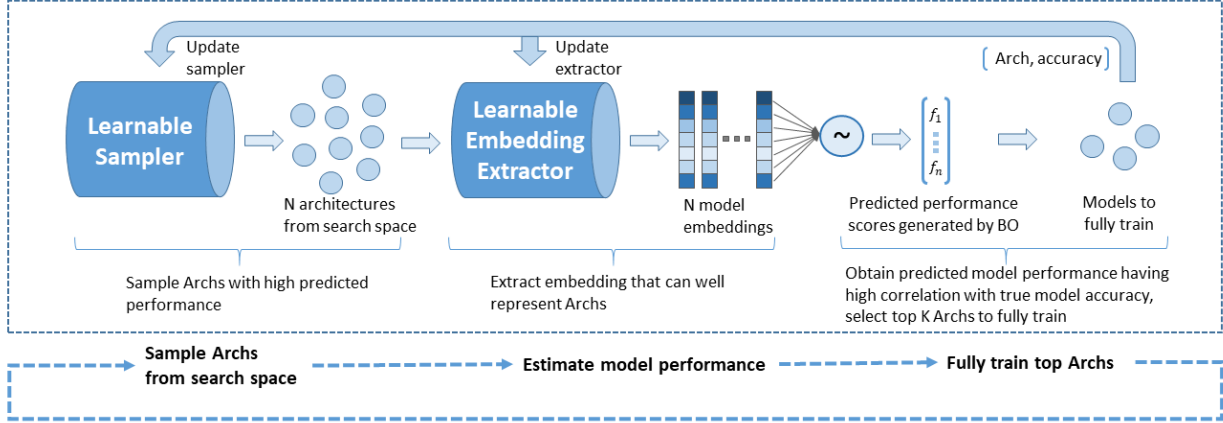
Update sampler

Update extractor

Arch, accuracy

Learnable Sampler

N architectures from search space

Learnable Embedding Extractor

N model embeddings

~

$f_1$

$f_n$

Predicted performance scores generated by BO

Models to fully train

Sample Archs with high predicted performance

Extract embedding that can well represent Archs

Obtain predicted model performance having high correlation with true model accuracy, select top K Archs to fully train

Sample Archs from search space

Estimate model performance

Fully train top Archs